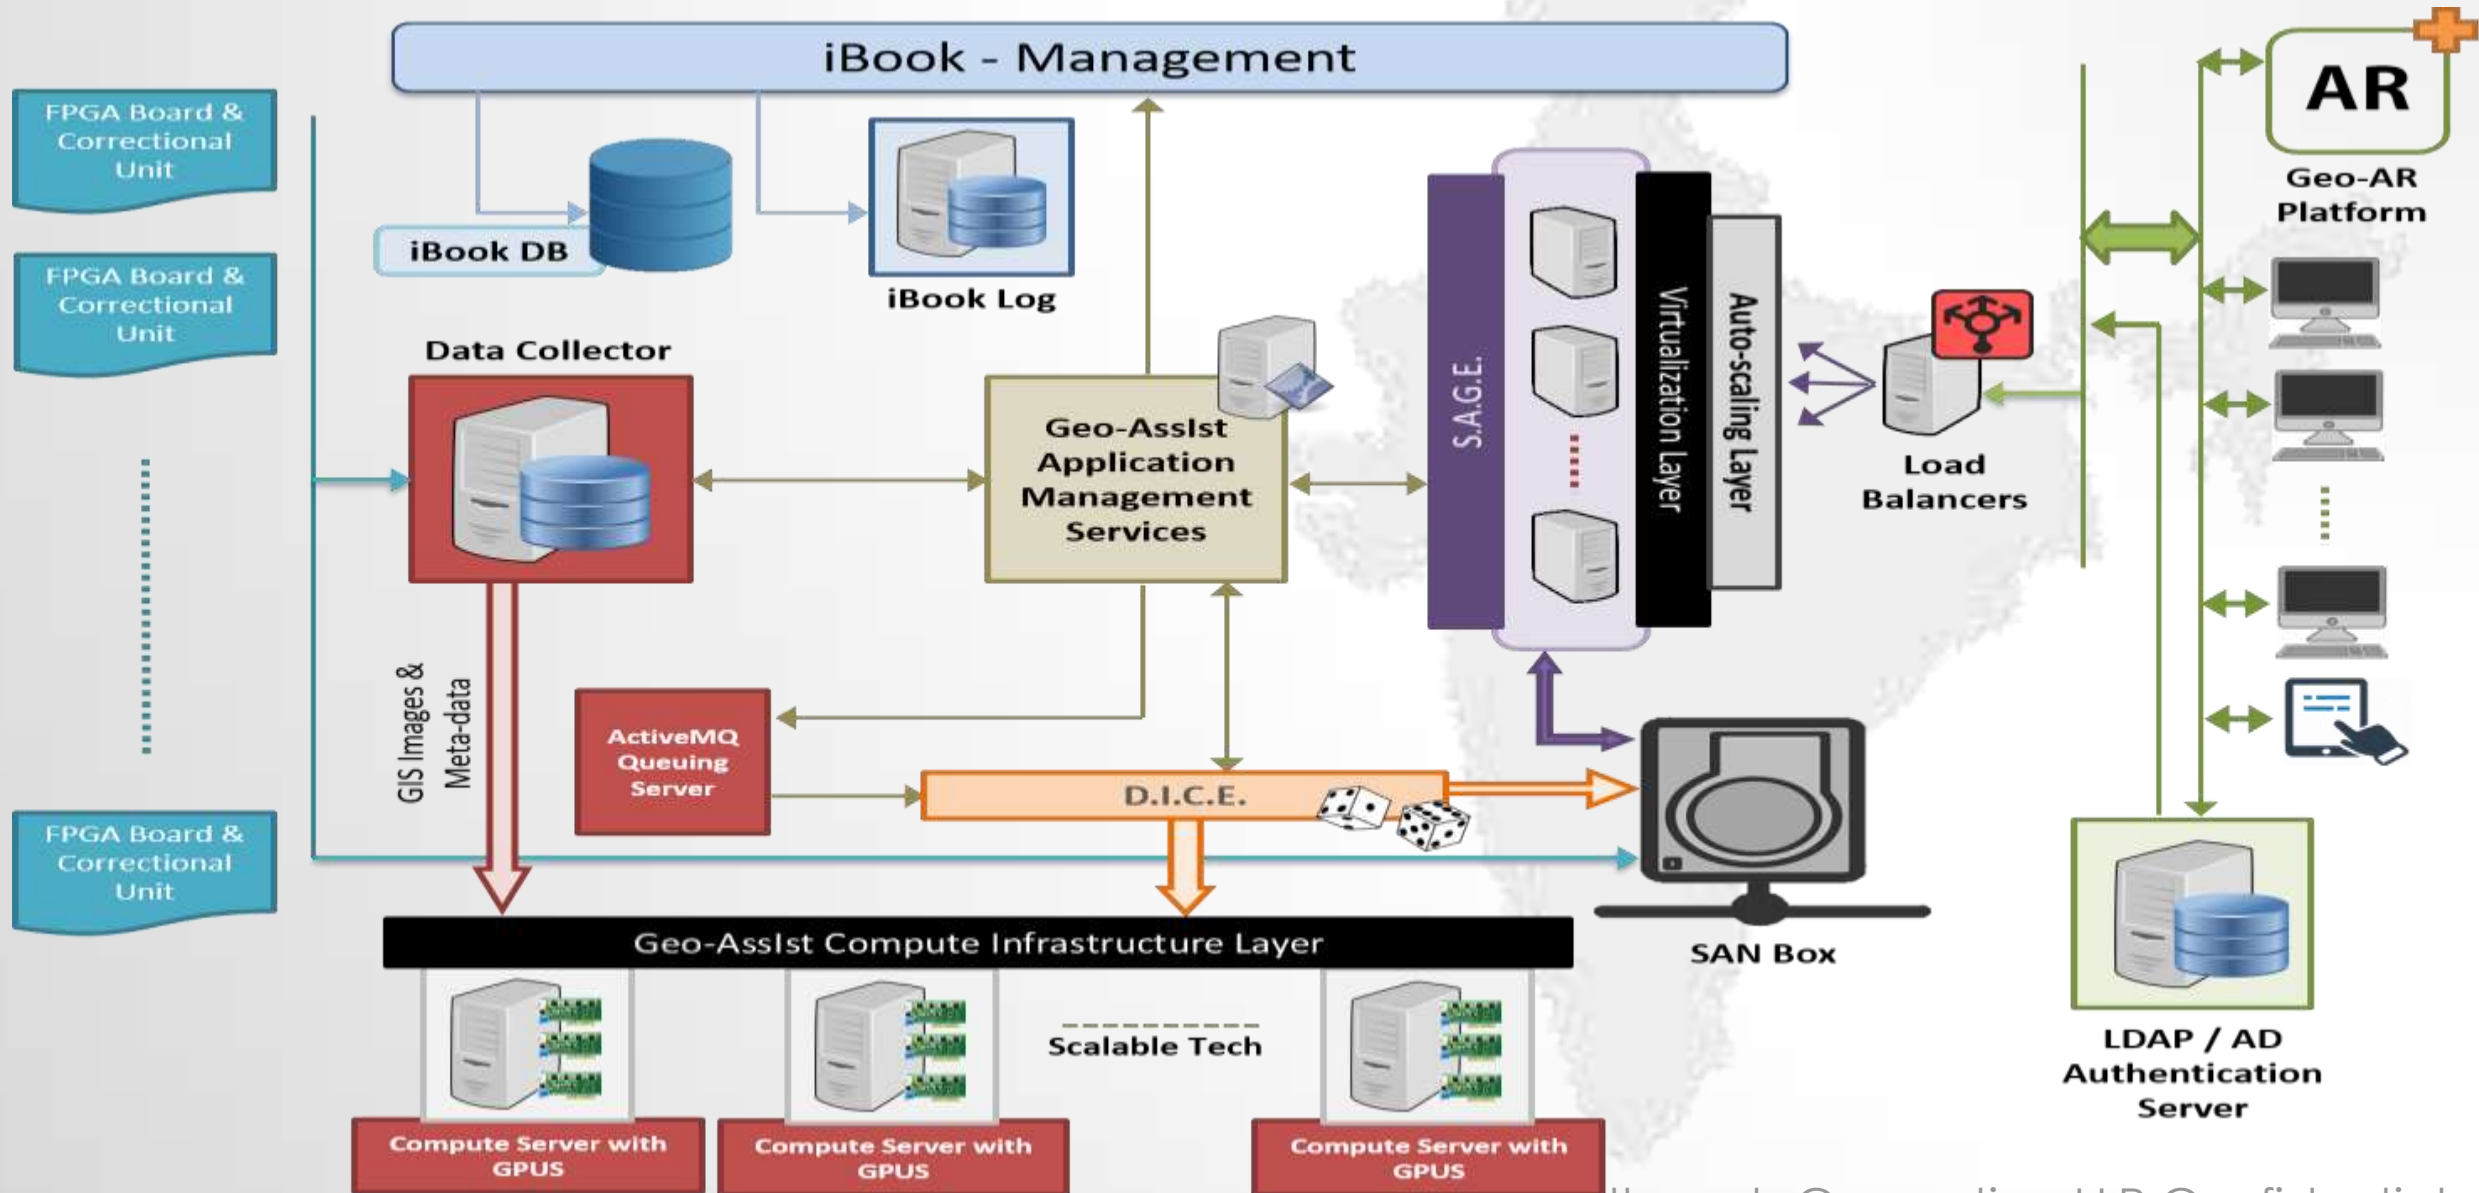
iBook - Management

FPGA Board & Correctional Unit

FPGA Board & Correctional Unit

FPGA Board & Correctional Unit

iBook DB

iBook Log

AR

Geo-AR Platform

Data Collector

Geo-AssIst Application Management Services

S.A.G.E.

Virtualization Layer

Auto-scaling Layer

Load Balancers

GIS Images & Meta-data

ActiveMQ Queuing Server

D.I.C.E.

SAN Box

Geo-AssIst Compute Infrastructure Layer

Scalable Tech

LDAP / AD Authentication Server

Compute Server with GPUS

Compute Server with GPUS

Compute Server with GPUS

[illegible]